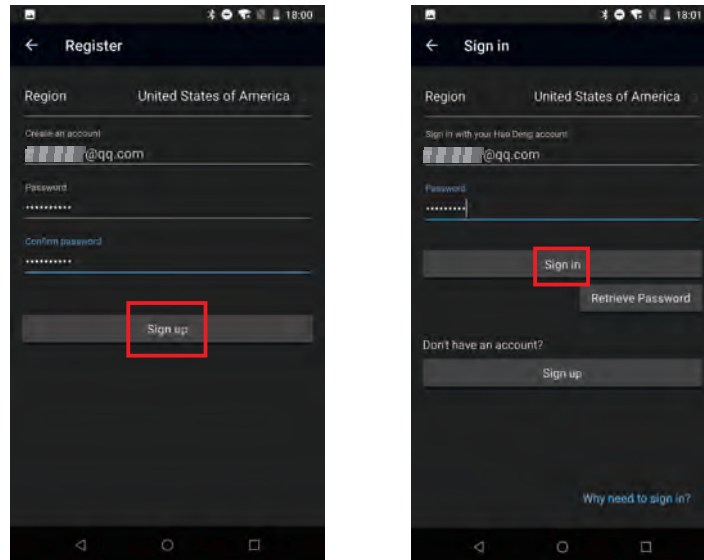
18:00

Register

Region United States of America

Create an account

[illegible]@qq.com

Password

••••••••••

Confirm password

••••••••••

Sign up

18:01

Sign in

Region United States of America

Sign in with your Hao Deng account

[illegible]@qq.com

Password

•••••••••

Sign in

Retrieve Password

Don't have an account?

Sign up

Why need to sign in?